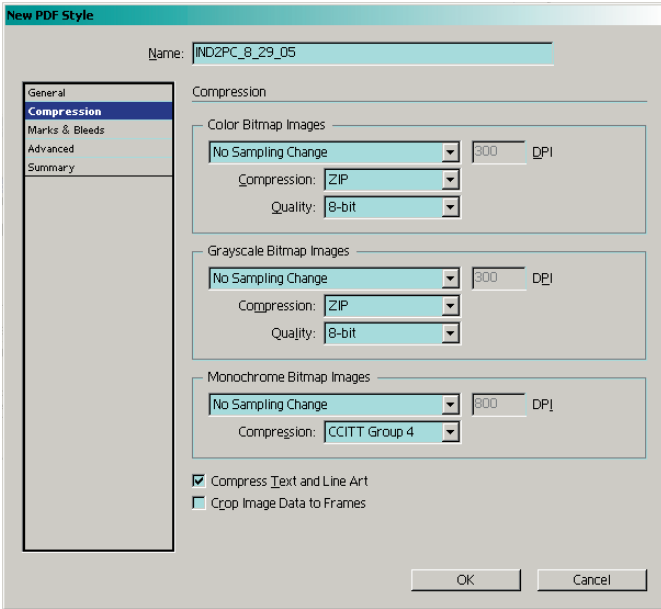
New PDF Style

Name: IND2PC_8_29_05

General
Compression
Marks & Bleeds
Advanced
Summary

Compression

Color Bitmap Images
No Sampling Change
300 DPI
Compression: ZIP
Quality: 8-bit

Grayscale Bitmap Images
No Sampling Change
300 DPI
Compression: ZIP
Quality: 8-bit

Monochrome Bitmap Images
No Sampling Change
800 DPI
Compression: CCITT Group 4

Compress Text and Line Art
Crop Image Data to Frames

OK
Cancel